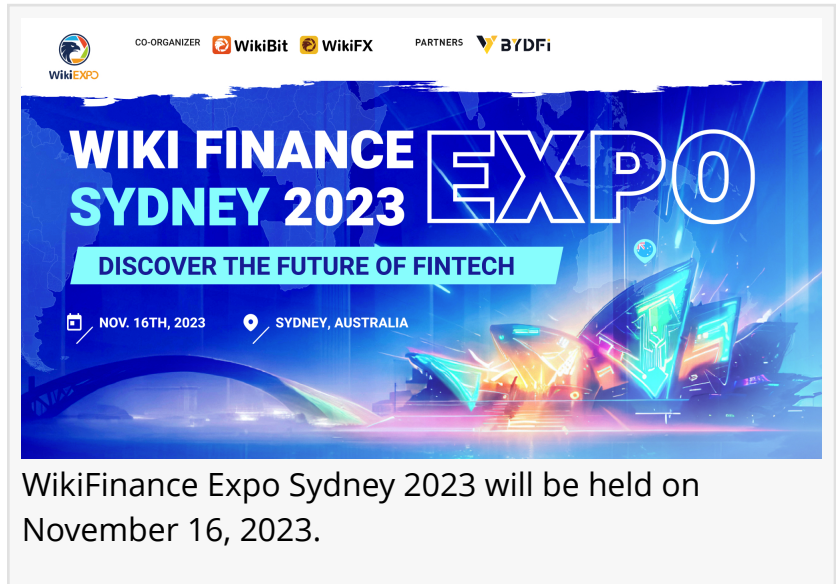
WikiEXPO

CO-ORGANIZER WikiBit WikiFX

PARTNERS BYDFi

WIKI FINANCE SYDNEY 2023 EXPO

DISCOVER THE FUTURE OF FINTECH

NOV. 16TH, 2023

SYDNEY, AUSTRALIA

WikiFinance Expo Sydney 2023 will be held on November 16, 2023.